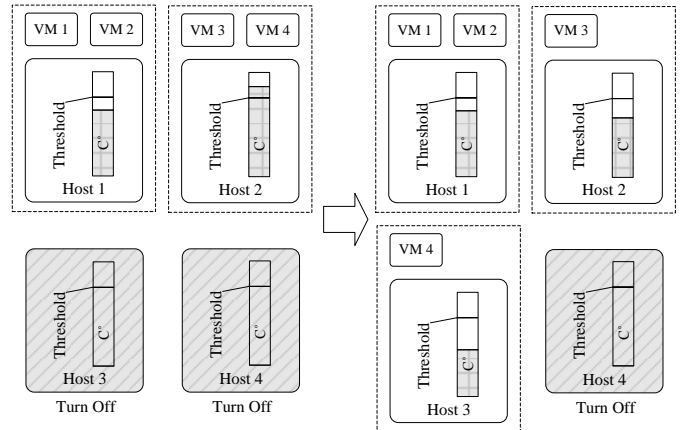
VM 1
VM 2
Threshold
C°
Host 1

VM 3
VM 4
Threshold
C°
Host 2

Threshold
C°
Host 3
Turn Off

Threshold
C°
Host 4
Turn Off

VM 1
VM 2
Threshold
C°
Host 1

VM 3
Threshold
C°
Host 2

VM 4
Threshold
C°
Host 3

Threshold
C°
Host 4
Turn Off